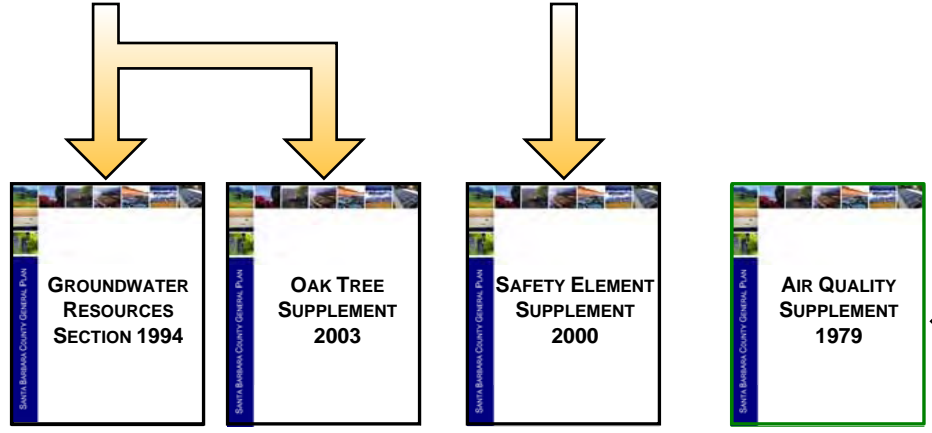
SANTA BARBARA COUNTY GENERAL PLAN
GROUNDWATER RESOURCES SECTION 1994

SANTA BARBARA COUNTY GENERAL PLAN
OAK TREE SUPPLEMENT 2003

SANTA BARBARA COUNTY GENERAL PLAN
SAFETY ELEMENT SUPPLEMENT 2000

SANTA BARBARA COUNTY GENERAL PLAN
AIR QUALITY SUPPLEMENT 1979